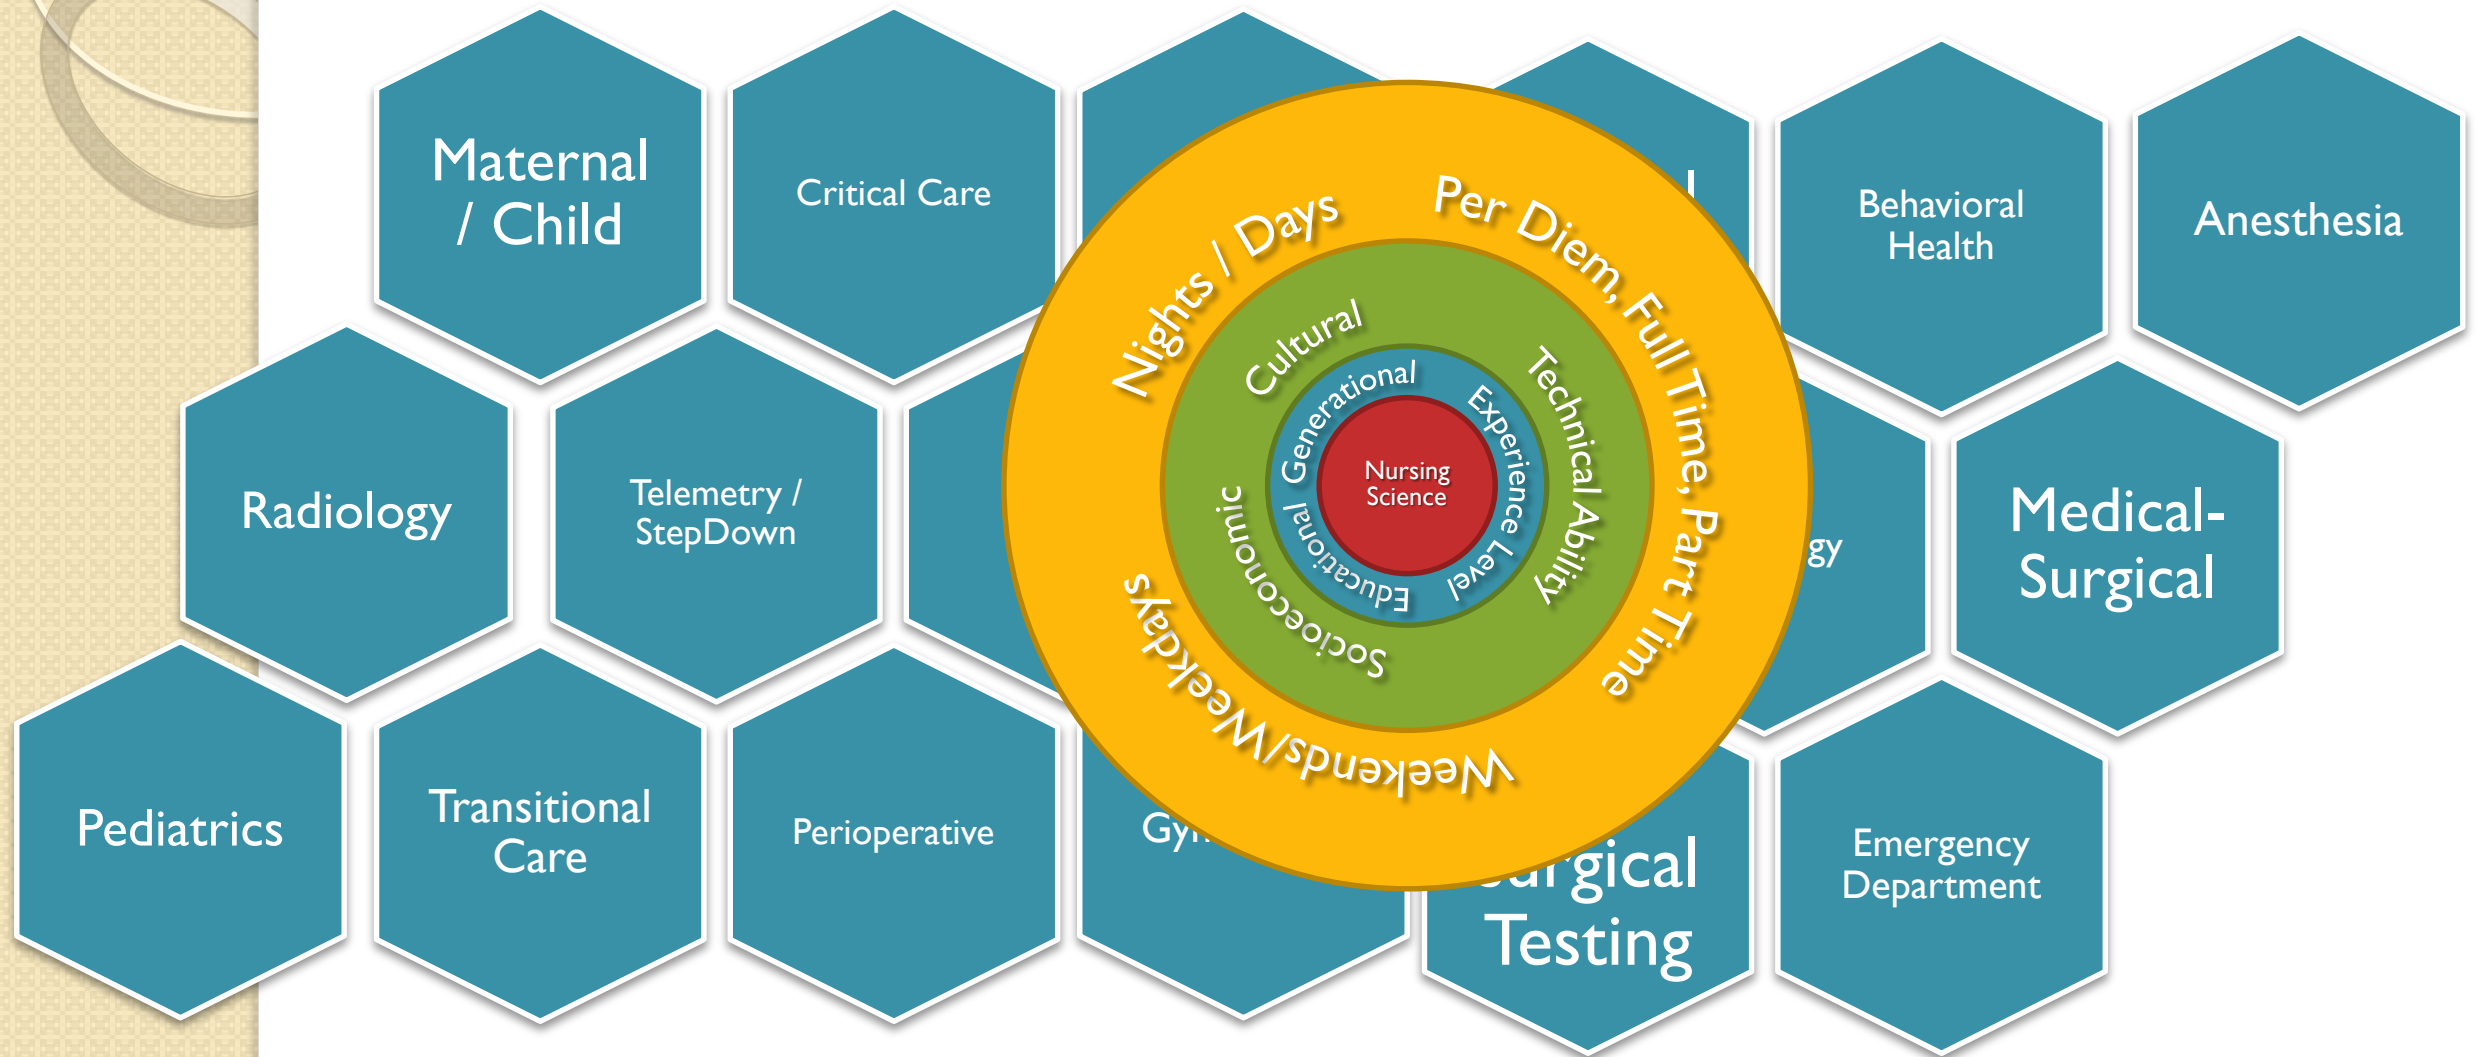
Maternal / Child

Critical Care

Behavioral Health

Anesthesia

Radiology

Telemetry / StepDown

Medical-Surgical

Pediatrics

Transitional Care

Perioperative

Gy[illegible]

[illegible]urgical Testing

Emergency Department

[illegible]gy

Nights / Days

Per Diem, Full Time, Part Time

Weekends/Weekdays

Cultural

Technical Ability

Socioeconomic

Generational

Experience Level

Educational

Nursing Science